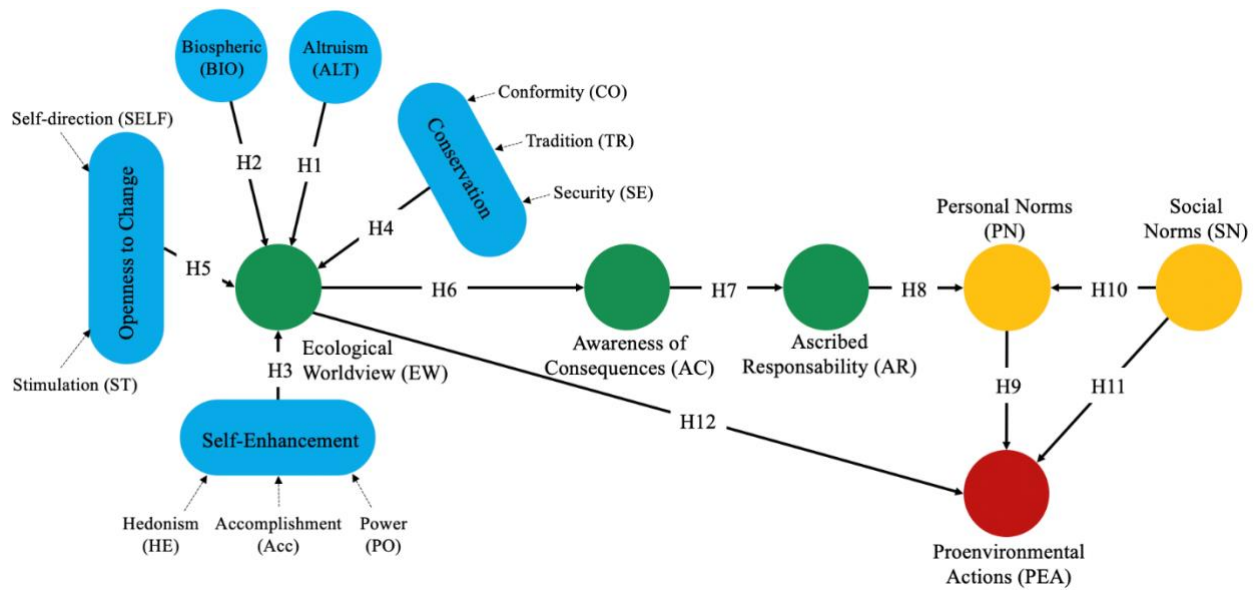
Biospheric (BIO)

Altruism (ALT)

Conformity (CO)

Conservation

Tradition (TR)

Security (SE)

Self-direction (SELF)

Openness to Change

H2

H1

H4

H5

Stimulation (ST)

Ecological Worldview (EW)

H3

Self-Enhancement

Hedonism (HE)

Accomplishment (Acc)

Power (PO)

H6

Awareness of Consequences (AC)

H7

Ascribed Responsability (AR)

H8

Personal Norms (PN)

H10

Social Norms (SN)

H9

H11

H12

Proenvironmental Actions (PEA)